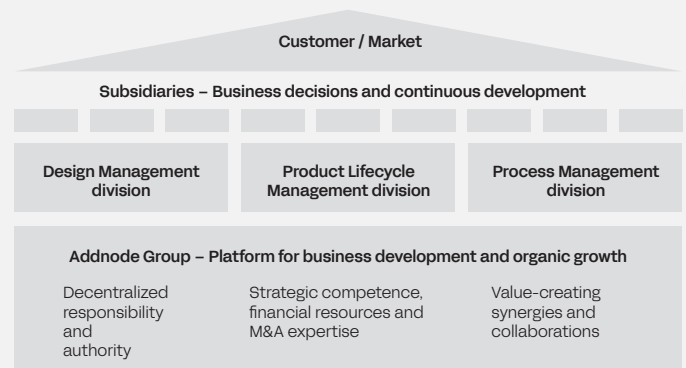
Customer / Market

Subsidiaries – Business decisions and continuous development

Design Management division

Product Lifecycle Management division

Process Management division

Addnode Group – Platform for business development and organic growth

Decentralized responsibility and authority

Strategic competence, financial resources and M&A expertise

Value-creating synergies and collaborations